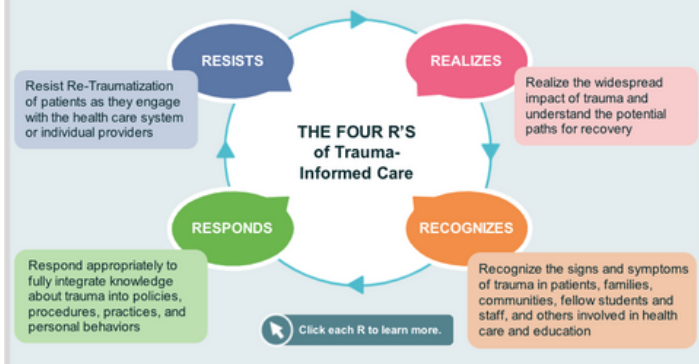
RESISTS

Resist Re-Traumatization of patients as they engage with the health care system or individual providers

REALIZES

Realize the widespread impact of trauma and understand the potential paths for recovery

THE FOUR R'S of Trauma-Informed Care

RESPONDS

Respond appropriately to fully integrate knowledge about trauma into policies, procedures, practices, and personal behaviors

RECOGNIZES

Recognize the signs and symptoms of trauma in patients, families, communities, fellow students and staff, and others involved in health care and education

Click each R to learn more.